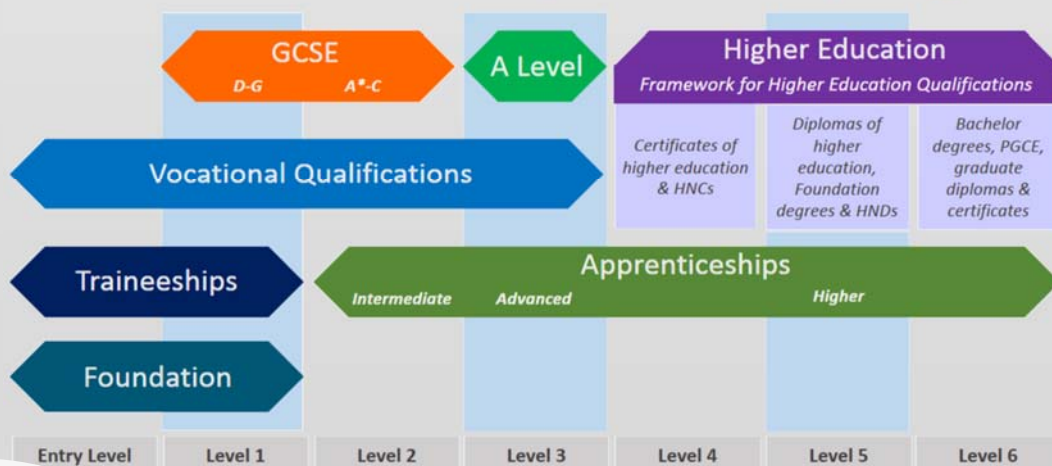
GCSE
D-G A*-C

A Level

Higher Education
Framework for Higher Education Qualifications

Certificates of higher education & HNCs

Diplomas of higher education, Foundation degrees & HNDs

Bachelor degrees, PGCE, graduate diplomas & certificates

Vocational Qualifications

Traineeships

Apprenticeships
Intermediate Advanced Higher

Foundation

Entry Level Level 1 Level 2 Level 3 Level 4 Level 5 Level 6